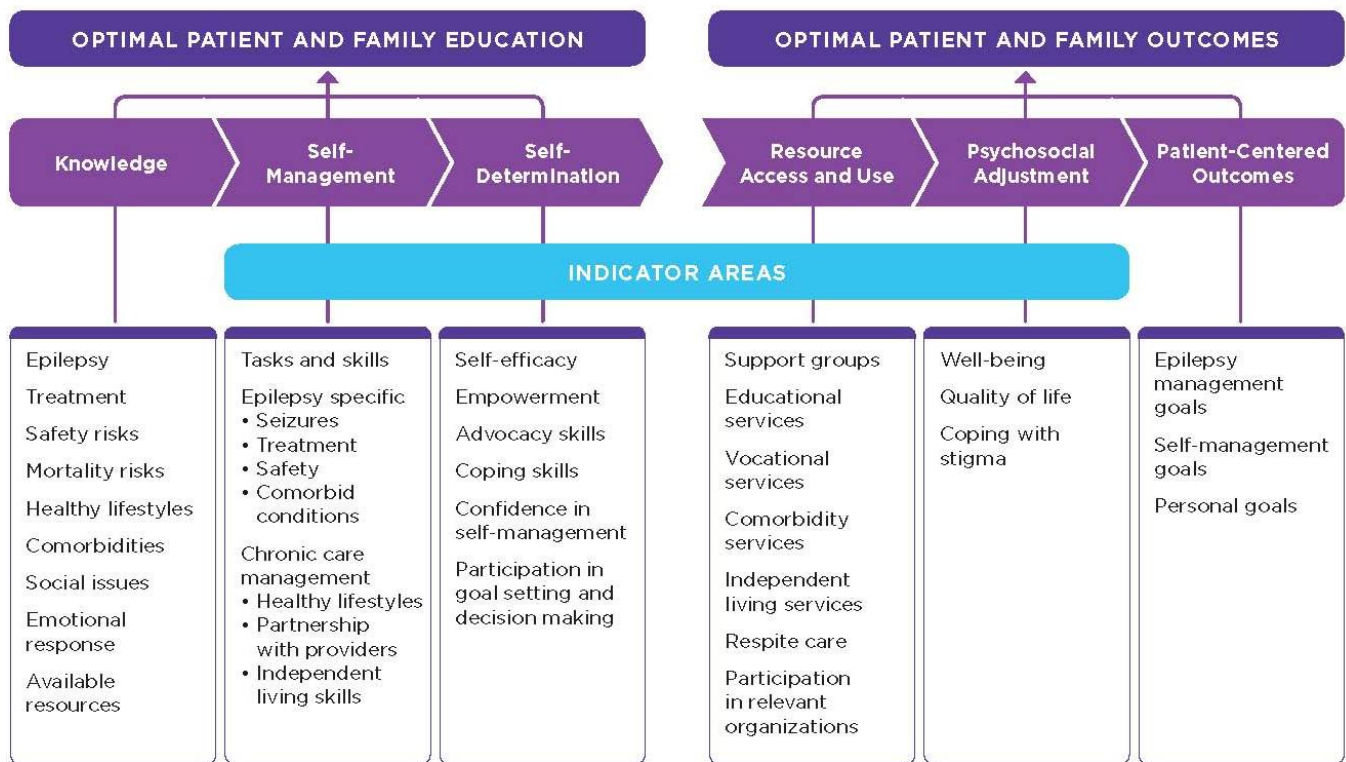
OPTIMAL PATIENT AND FAMILY EDUCATION

OPTIMAL PATIENT AND FAMILY OUTCOMES

Knowledge

Self-Management

Self-Determination

Resource Access and Use

Psychosocial Adjustment

Patient-Centered Outcomes

INDICATOR AREAS

Epilepsy

Treatment

Safety risks

Mortality risks

Healthy lifestyles

Comorbidities

Social issues

Emotional response

Available resources

Tasks and skills

Epilepsy specific
• Seizures
• Treatment
• Safety
• Comorbid conditions

Chronic care management
• Healthy lifestyles
• Partnership with providers
• Independent living skills

Self-efficacy

Empowerment

Advocacy skills

Coping skills

Confidence in self-management

Participation in goal setting and decision making

Support groups

Educational services

Vocational services

Comorbidity services

Independent living services

Respite care

Participation in relevant organizations

Well-being

Quality of life

Coping with stigma

Epilepsy management goals

Self-management goals

Personal goals